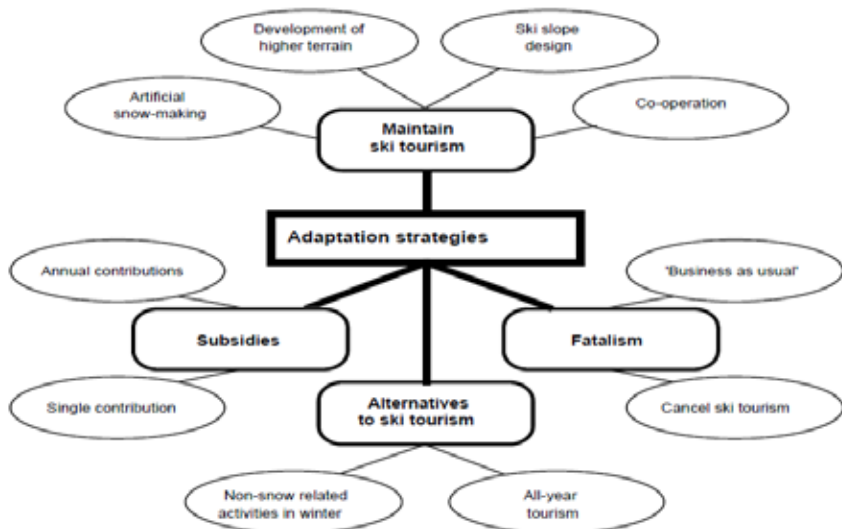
Development of higher terrain

Ski slope design

Artificial snow-making

Co-operation

Maintain ski tourism

Adaptation strategies

Annual contributions

'Business as usual'

Subsidies

Fatalism

Single contribution

Alternatives to ski tourism

Cancel ski tourism

Non-snow related activities in winter

All-year tourism